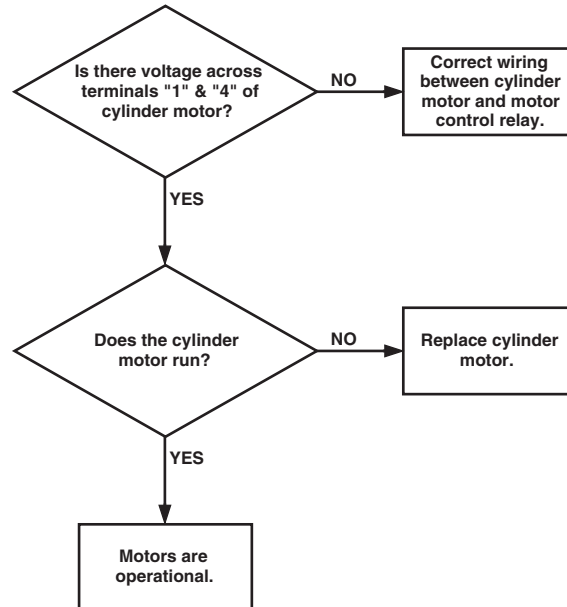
Is there voltage across terminals "1" & "4" of cylinder motor?

NO

Correct wiring between cylinder motor and motor control relay.

YES

Does the cylinder motor run?

NO

Replace cylinder motor.

YES

Motors are operational.